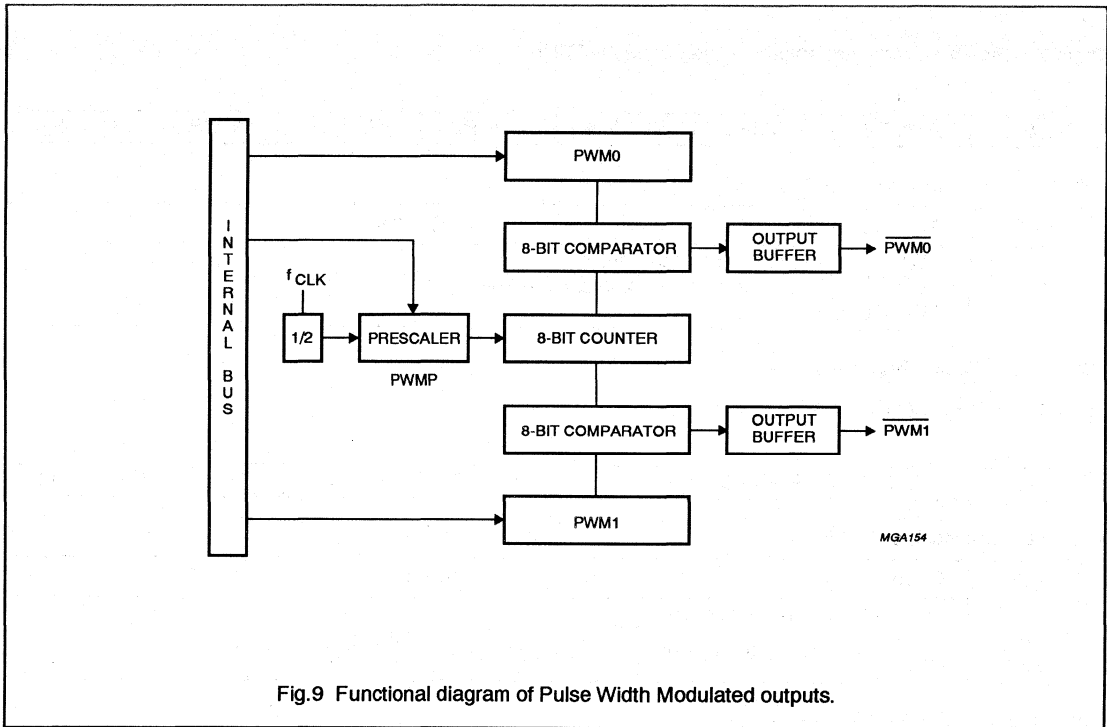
INTERNAL BUS

PWM0

8-BIT COMPARATOR

OUTPUT BUFFER

$\overline{PWM0}$

$f_{CLK}$

1/2

PRESCALER

PWMP

8-BIT COUNTER

8-BIT COMPARATOR

OUTPUT BUFFER

$\overline{PWM1}$

PWM1

MGA154

Fig.9 Functional diagram of Pulse Width Modulated outputs.